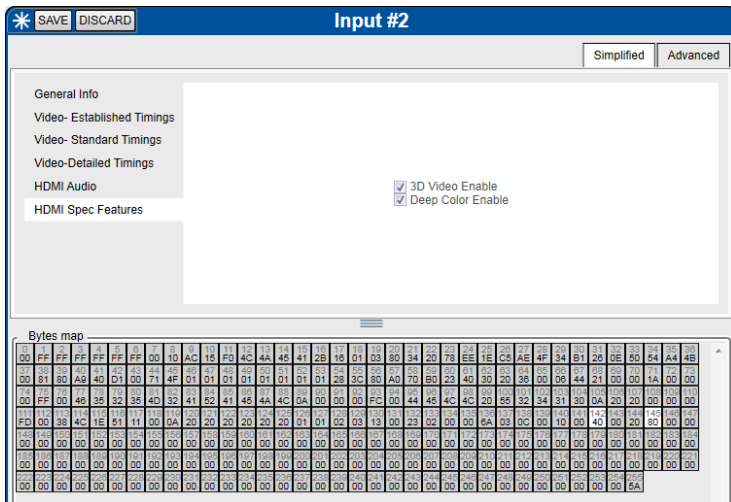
SAVE DISCARD

Input #2

Simplified Advanced

General Info
Video- Established Timings
Video- Standard Timings
Video-Detailed Timings
HDMI Audio
HDMI Spec Features

3D Video Enable
Deep Color Enable

Bytes map

| 0 | 1 | 2 | 3 | 4 | 5 | 6 | 7 | 8 | 9 | 10 | 11 | 12 | 13 | 14 | 15 | 16 | 17 | 18 | 19 | 20 | 21 | 22 | 23 | 24 | 25 | 26 | 27 | 28 | 29 | 30 | 31 | 32 | 33 | 34 | 35 | 36 |
|---|---|---|---|---|---|---|---|---|---|---|---|---|---|---|---|---|---|---|---|---|---|---|---|---|---|---|---|---|---|---|---|---|---|---|---|---|
| 00 | FF | FF | FF | FF | FF | FF | 00 | 10 | AC | 15 | F0 | 4C | 4A | 45 | 41 | 2B | 16 | 01 | 03 | 80 | 34 | 20 | 78 | EE | 1E | C5 | AE | 4F | 34 | B1 | 26 | 0E | 50 | 54 | A4 | 4B |
| 37 | 38 | 39 | 40 | 41 | 42 | 43 | 44 | 45 | 46 | 47 | 48 | 49 | 50 | 51 | 52 | 53 | 54 | 55 | 56 | 57 | 58 | 59 | 60 | 61 | 62 | 63 | 64 | 65 | 66 | 67 | 68 | 69 | 70 | 71 | 72 | 73 |
| 00 | 81 | 80 | A9 | 40 | D1 | 00 | 71 | 4F | 01 | 01 | 01 | 01 | 01 | 01 | 01 | 28 | 3C | 80 | A0 | 70 | B0 | 23 | 40 | 30 | 20 | 36 | 00 | 06 | 44 | 21 | 00 | 00 | 1A | 00 | 00 |
| 74 | 75 | 76 | 77 | 78 | 79 | 80 | 81 | 82 | 83 | 84 | 85 | 86 | 87 | 88 | 89 | 90 | 91 | 92 | 93 | 94 | 95 | 96 | 97 | 98 | 99 | 100 | 101 | 102 | 103 | 104 | 105 | 106 | 107 | 108 | 109 | 110 |
| 00 | FF | 00 | 46 | 35 | 32 | 35 | 4D | 32 | 41 | 52 | 41 | 45 | 4A | 4C | 0A | 00 | 00 | 00 | FC | 00 | 44 | 45 | 4C | 4C | 20 | 55 | 32 | 34 | 31 | 30 | 0A | 20 | 20 | 00 | 00 | 00 |
| 111 | 112 | 113 | 114 | 115 | 116 | 117 | 118 | 119 | 120 | 121 | 122 | 123 | 124 | 125 | 126 | 127 | 128 | 129 | 130 | 131 | 132 | 133 | 134 | 135 | 136 | 137 | 138 | 139 | 140 | 141 | 142 | 143 | 144 | 145 | 146 | 147 |
| FD | 00 | 38 | 4C | 1E | 51 | 11 | 00 | 0A | 20 | 20 | 20 | 20 | 20 | 20 | 01 | 01 | 02 | 03 | 13 | 00 | 23 | 02 | 00 | 00 | 6A | 03 | 0C | 00 | 10 | 00 | 40 | 00 | 20 | 80 | 00 | 00 |
| 148 | 149 | 150 | 151 | 152 | 153 | 154 | 155 | 156 | 157 | 158 | 159 | 160 | 161 | 162 | 163 | 164 | 165 | 166 | 167 | 168 | 169 | 170 | 171 | 172 | 173 | 174 | 175 | 176 | 177 | 178 | 179 | 180 | 181 | 182 | 183 | 184 |
| 00 | 00 | 00 | 00 | 00 | 00 | 00 | 00 | 00 | 00 | 00 | 00 | 00 | 00 | 00 | 00 | 00 | 00 | 00 | 00 | 00 | 00 | 00 | 00 | 00 | 00 | 00 | 00 | 00 | 00 | 00 | 00 | 00 | 00 | 00 | 00 | 00 |
| 185 | 186 | 187 | 188 | 189 | 190 | 191 | 192 | 193 | 194 | 195 | 196 | 197 | 198 | 199 | 200 | 201 | 202 | 203 | 204 | 205 | 206 | 207 | 208 | 209 | 210 | 211 | 212 | 213 | 214 | 215 | 216 | 217 | 218 | 219 | 220 | 221 |
| 00 | 00 | 00 | 00 | 00 | 00 | 00 | 00 | 00 | 00 | 00 | 00 | 00 | 00 | 00 | 00 | 00 | 00 | 00 | 00 | 00 | 00 | 00 | 00 | 00 | 00 | 00 | 00 | 00 | 00 | 00 | 00 | 00 | 00 | 00 | 00 | 00 |
| 222 | 223 | 224 | 225 | 226 | 227 | 228 | 229 | 230 | 231 | 232 | 233 | 234 | 235 | 236 | 237 | 238 | 239 | 240 | 241 | 242 | 243 | 244 | 245 | 246 | 247 | 248 | 249 | 250 | 251 | 252 | 253 | 254 | 255 | | | |
| 00 | 00 | 00 | 00 | 00 | 00 | 00 | 00 | 00 | 00 | 00 | 00 | 00 | 00 | 00 | 00 | 00 | 00 | 00 | 00 | 00 | 00 | 00 | 00 | 00 | 00 | 00 | 00 | 00 | 00 | 00 | 00 | 00 | 5A | | | |